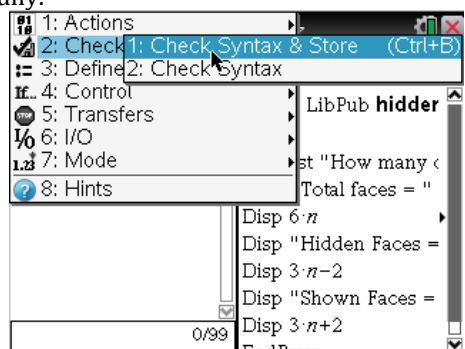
1: Actions
2: Check
3: Define
4: Control
5: Transfers
6: I/O
7: Mode
8: Hints

1: Check Syntax & Store (Ctrl+B)
2: Check Syntax

LibPub **hidder**
st "How many c
Total faces = "
Disp $6 \cdot n$
Disp "Hidden Faces =
Disp $3 \cdot n-2$
Disp "Shown Faces =
Disp $3 \cdot n+2$

0/99